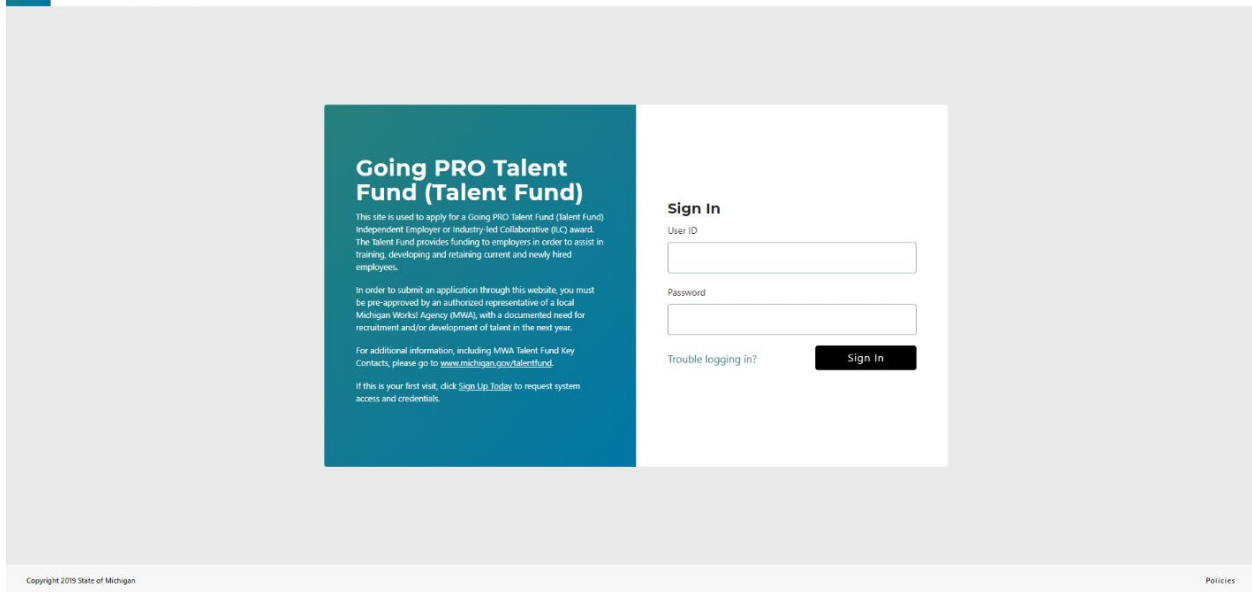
Going PRO Talent Fund (Talent Fund)

This site is used to apply for a Going PRO Talent Fund (Talent Fund) Independent Employer or Industry-led Collaborative (ILC) award. The Talent Fund provides funding to employers in order to assist in training, developing and retaining current and newly hired employees.

In order to submit an application through this website, you must be pre-approved by an authorized representative of a local Michigan Works! Agency (MWA), with a documented need for recruitment and/or development of talent in the next year.

For additional information, including MWA Talent Fund Key Contacts, please go to www.michigan.gov/talentfund.

If this is your first visit, click Sign Up Today to request system access and credentials.

Sign In

User ID

Password

Trouble logging in?

Sign In

Copyright 2019 State of Michigan

Policies